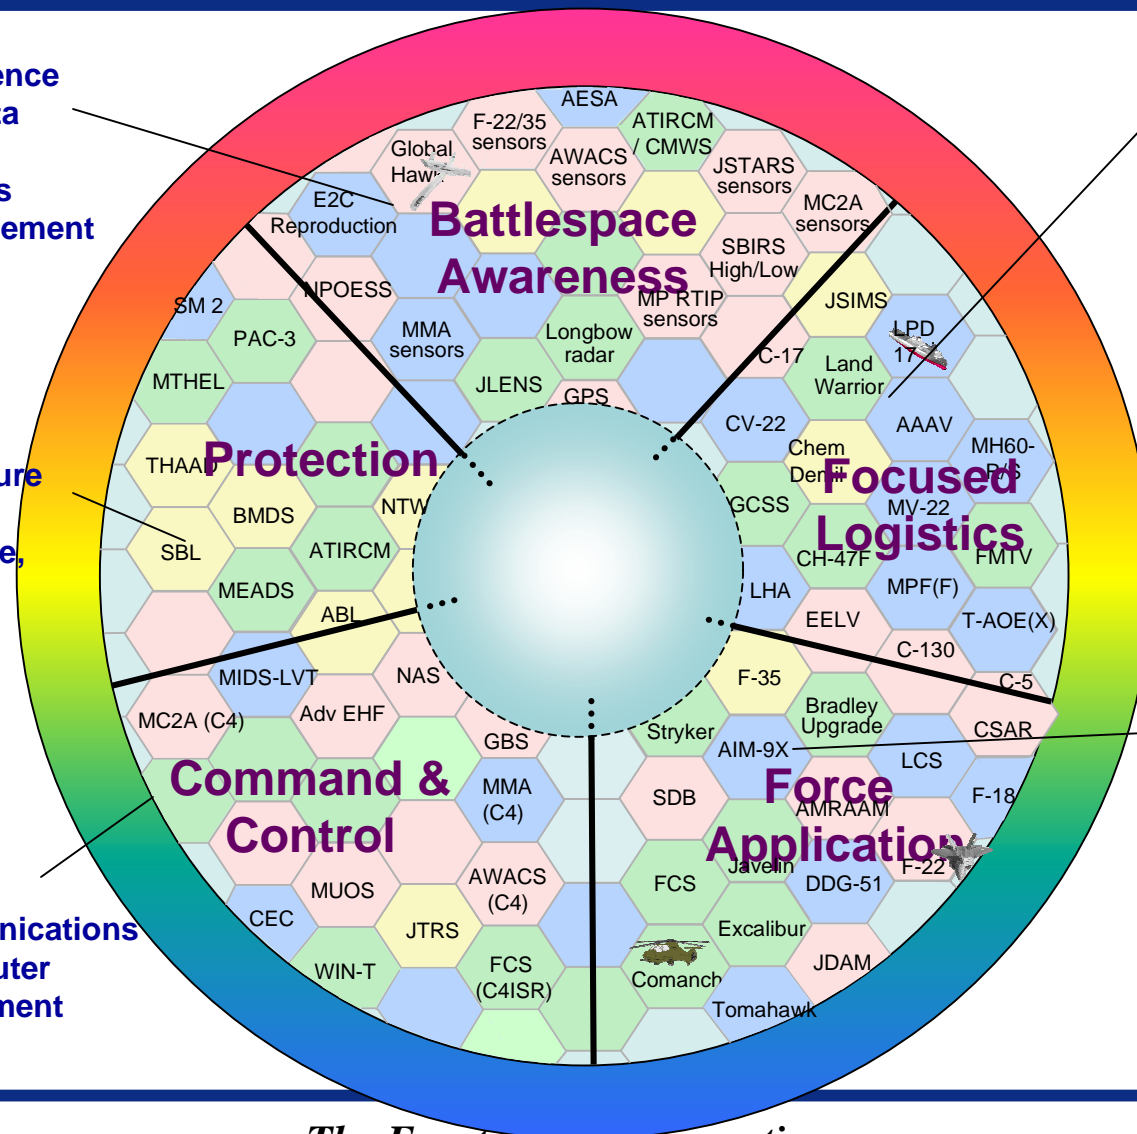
ence
ta

s
ement

ure

e,

nications
uter
ment

Battlespace Awareness

AESA
F-22/35 sensors
ATIRCM / CMWS
Global Hawk
AWACS sensors
JSTARS sensors
E2C Reproduction
MC2A sensors
SBIRS High/Low
NPOESS
MP RTIP sensors
MMA sensors
Longbow radar
JLENS
GPS

Protection

SM 2
PAC-3
MTHEL
THAAD
BMDS
NTW
SBL
ATIRCM
MEADS
ABL

Focused Logistics

JSIMS
LPD 17
C-17
Land Warrior
CV-22
AAAV
Chem Demil
MH60-R/S
GCSS
MV-22
CH-47F
FMTV
LHA
MPF(F)
EELV
T-AOE(X)
C-130
C-5

Command & Control

MIDS-LVT
NAS
MC2A (C4)
Adv EHF
GBS
MMA (C4)
MUOS
AWACS (C4)
CEC
JTRS
WIN-T
FCS (C4ISR)

Force Application

F-35
Bradley Upgrade
Stryker
AIM-9X
CSAR
LCS
SDB
AMRAAM
F-18
Javelin
F-22
FCS
DDG-51
Excalibur
JDAM
Comanche
Tomahawk

The F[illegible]